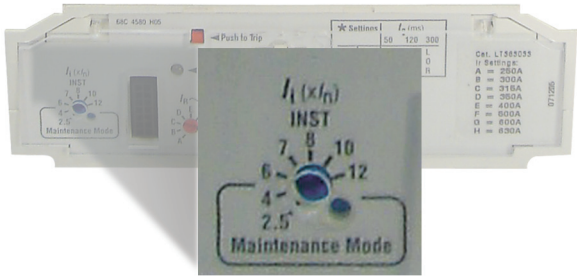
MC 4580 H05

Push to Trip

★ Settings

$I_n$ (ms)

50

120

300

L

0

R

Cat. LT88035

Ir Settings:

A = 250A

B = 300A

C = 315A

D = 350A

E = 400A

F = 500A

G = 600A

H = 630A

071266

$I_i$ (x$I_n$)

INST

7

8

10

6

12

4

2.5

Maintenance Mode

$I_i$ (x$I_n$)

INST

7

8

10

6

12

4

2.5

Maintenance Mode